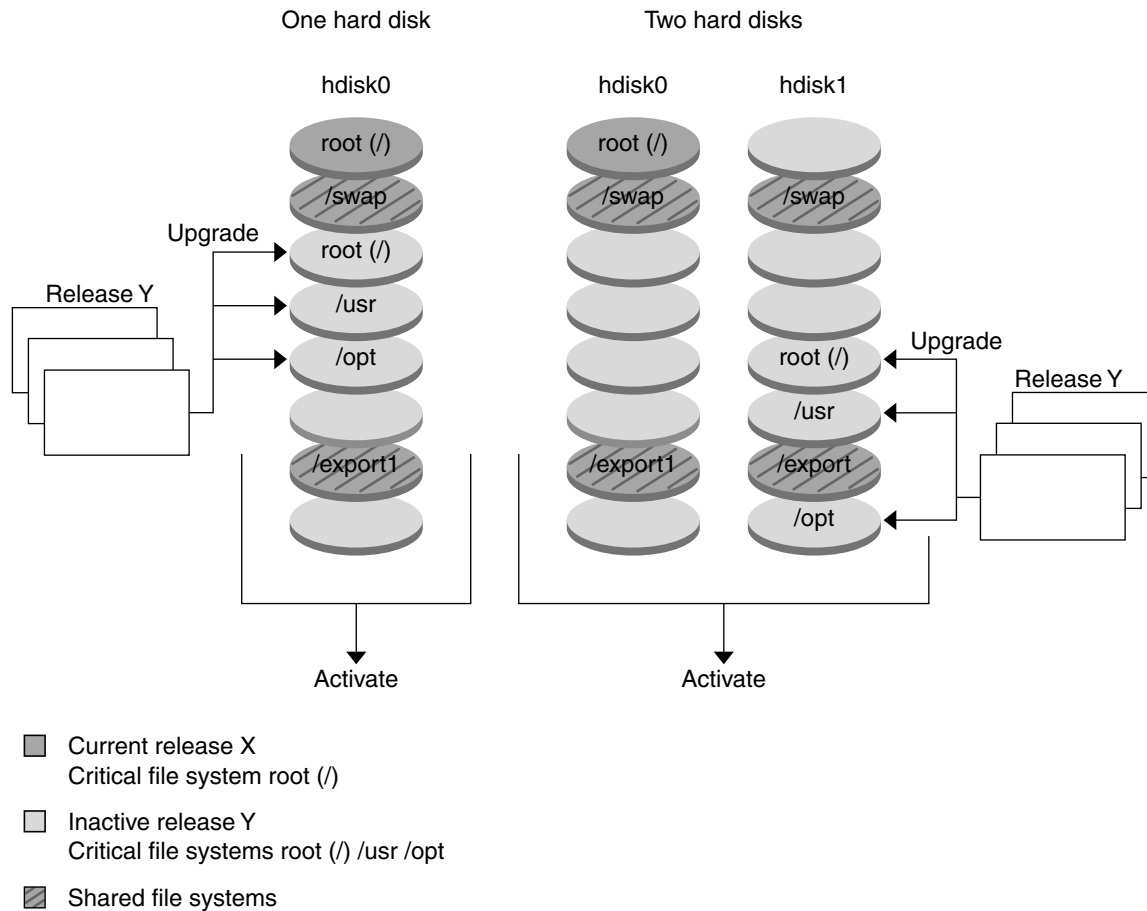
One hard disk

hdisk0

root (/)

/swap

Upgrade

root (/)

Release Y

/usr

/opt

/export1

Activate

Two hard disks

hdisk0

hdisk1

root (/)

/swap

/swap

Upgrade

root (/)

Release Y

/usr

/export1

/export

/opt

Activate

Current release X
Critical file system root (/)

Inactive release Y
Critical file systems root (/) /usr /opt

Shared file systems